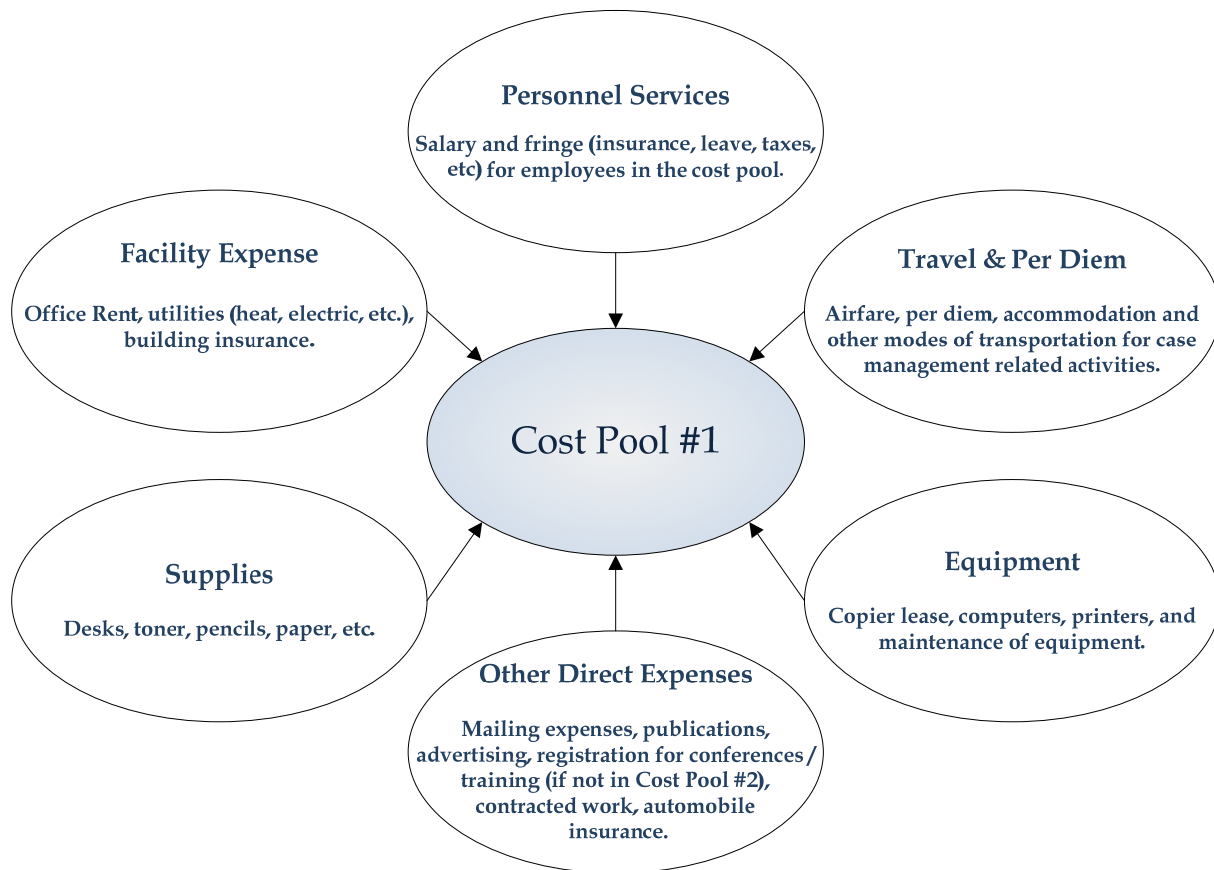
Personnel Services

Salary and fringe (insurance, leave, taxes, etc) for employees in the cost pool.

Facility Expense

Office Rent, utilities (heat, electric, etc.), building insurance.

Travel & Per Diem

Airfare, per diem, accommodation and other modes of transportation for case management related activities.

Cost Pool #1

Supplies

Desks, toner, pencils, paper, etc.

Equipment

Copier lease, computers, printers, and maintenance of equipment.

Other Direct Expenses

Mailing expenses, publications, advertising, registration for conferences / training (if not in Cost Pool #2), contracted work, automobile insurance.